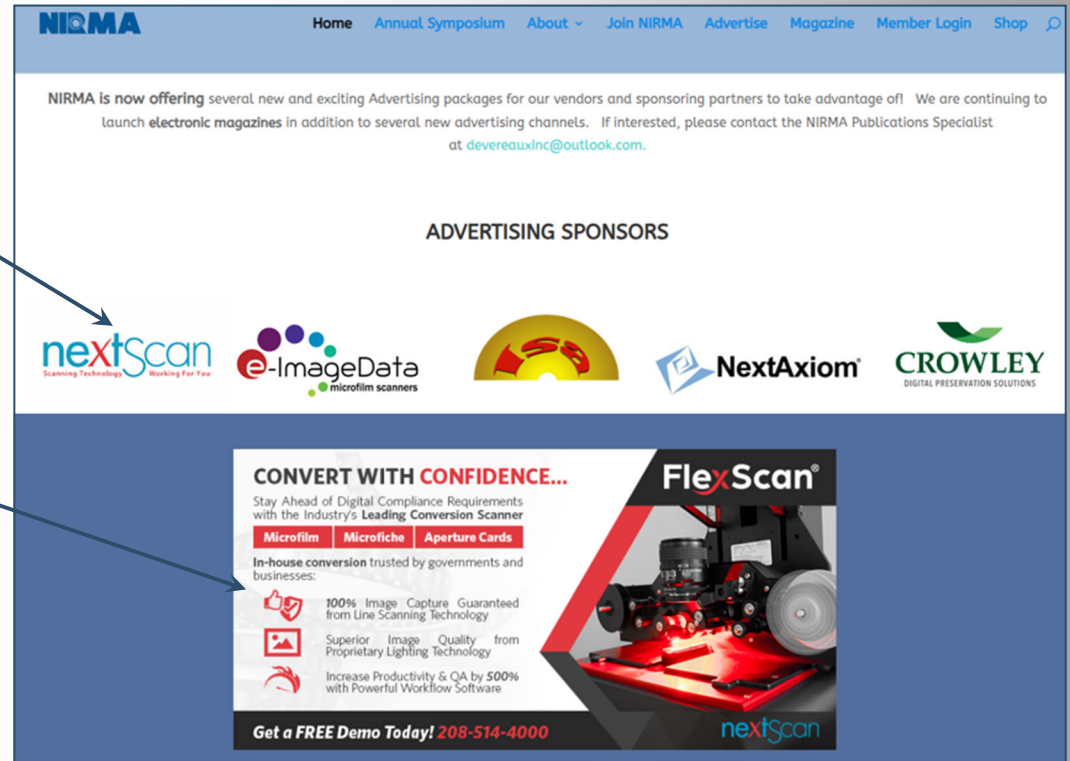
NIRMA

Home Annual Symposium About Join NIRMA Advertise Magazine Member Login Shop

NIRMA is now offering several new and exciting Advertising packages for our vendors and sponsoring partners to take advantage of! We are continuing to launch electronic magazines in addition to several new advertising channels. If interested, please contact the NIRMA Publications Specialist at devereauxinc@outlook.com.

ADVERTISING SPONSORS

nextScan Scanning Technology Working For You

e-ImageData microfilm scanners

ISB

NextAxiom

CROWLEY DIGITAL PRESERVATION SOLUTIONS

CONVERT WITH CONFIDENCE...

Stay Ahead of Digital Compliance Requirements with the Industry's Leading Conversion Scanner

Microfilm Microfiche Aperture Cards

In-house conversion trusted by governments and businesses:

100% Image Capture Guaranteed from Line Scanning Technology

Superior Image Quality from Proprietary Lighting Technology

Increase Productivity & QA by 500% with Powerful Workflow Software

FlexScan®

Get a FREE Demo Today! 208-514-4000

nextScan